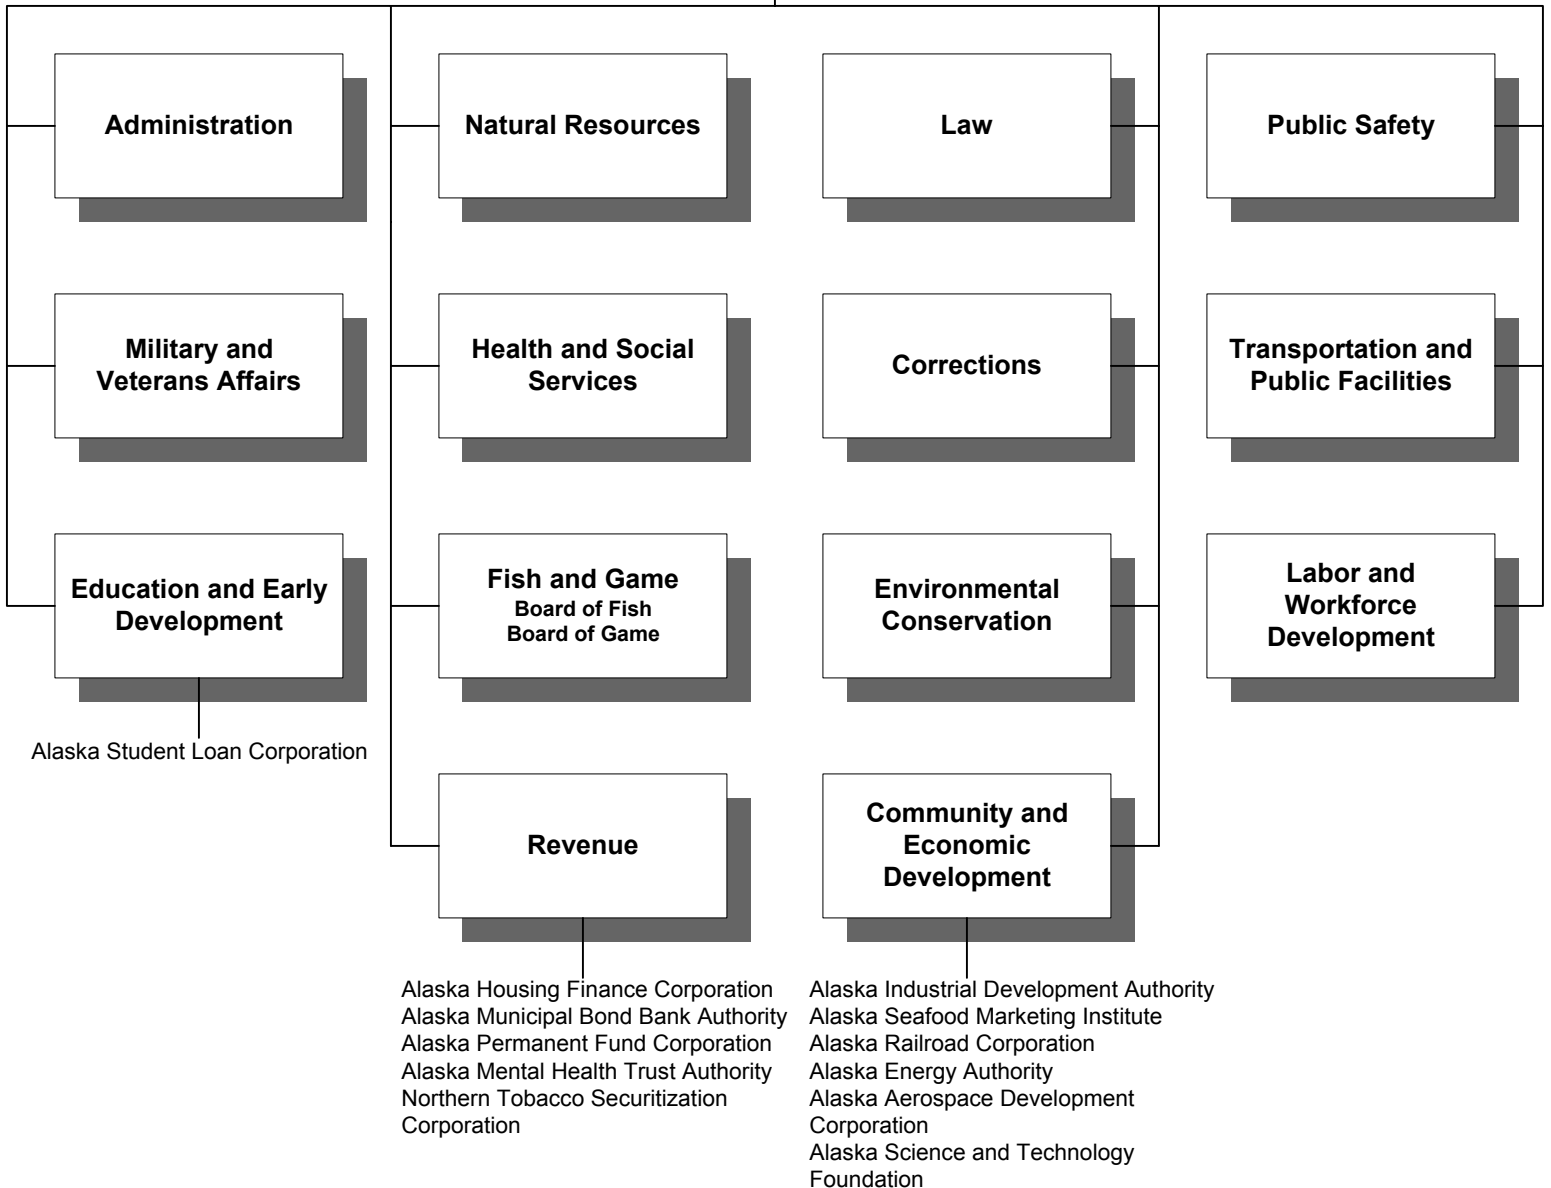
Administration

Military and Veterans Affairs

Education and Early Development

Alaska Student Loan Corporation

Natural Resources

Health and Social Services

Fish and Game
Board of Fish
Board of Game

Revenue

Alaska Housing Finance Corporation
Alaska Municipal Bond Bank Authority
Alaska Permanent Fund Corporation
Alaska Mental Health Trust Authority
Northern Tobacco Securitization Corporation

Law

Corrections

Environmental Conservation

Community and Economic Development

Alaska Industrial Development Authority
Alaska Seafood Marketing Institute
Alaska Railroad Corporation
Alaska Energy Authority
Alaska Aerospace Development Corporation
Alaska Science and Technology Foundation

Public Safety

Transportation and Public Facilities

Labor and Workforce Development